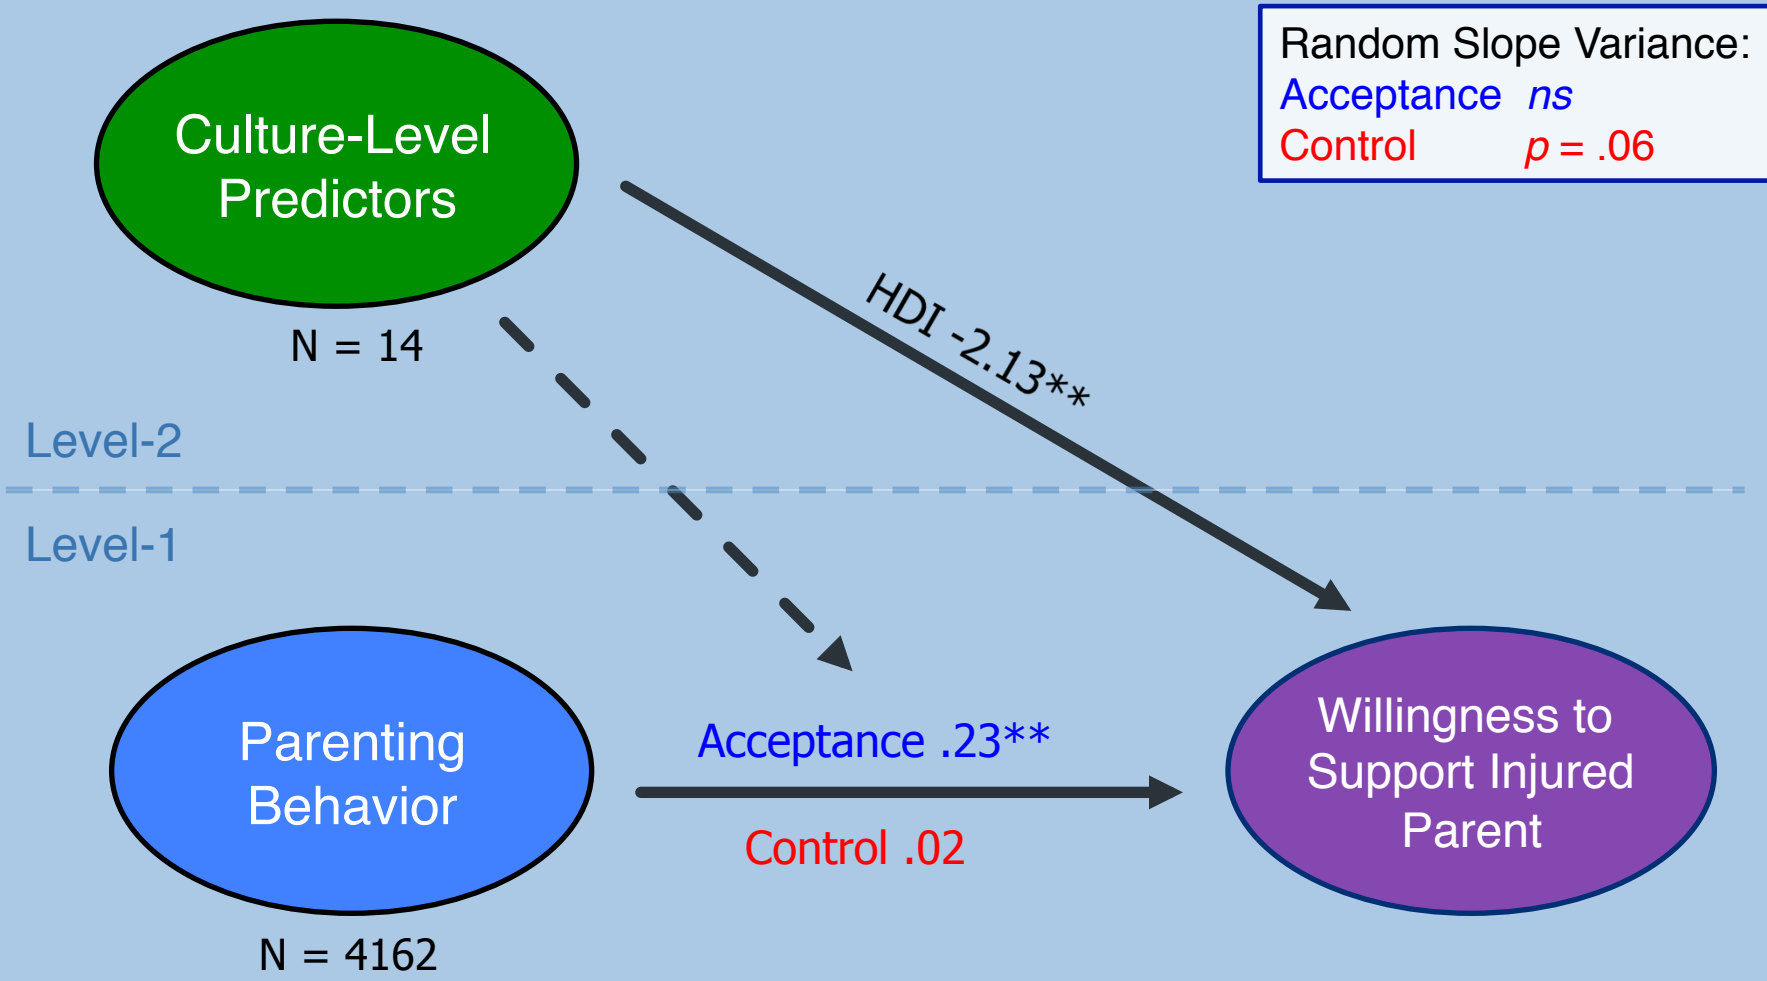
Random Slope Variance:
Acceptance *ns*
Control $p$ = .06

Culture-Level Predictors

N = 14

HDI -2.13**

Level-2

Level-1

Parenting Behavior

N = 4162

Acceptance .23**

Control .02

Willingness to Support Injured Parent